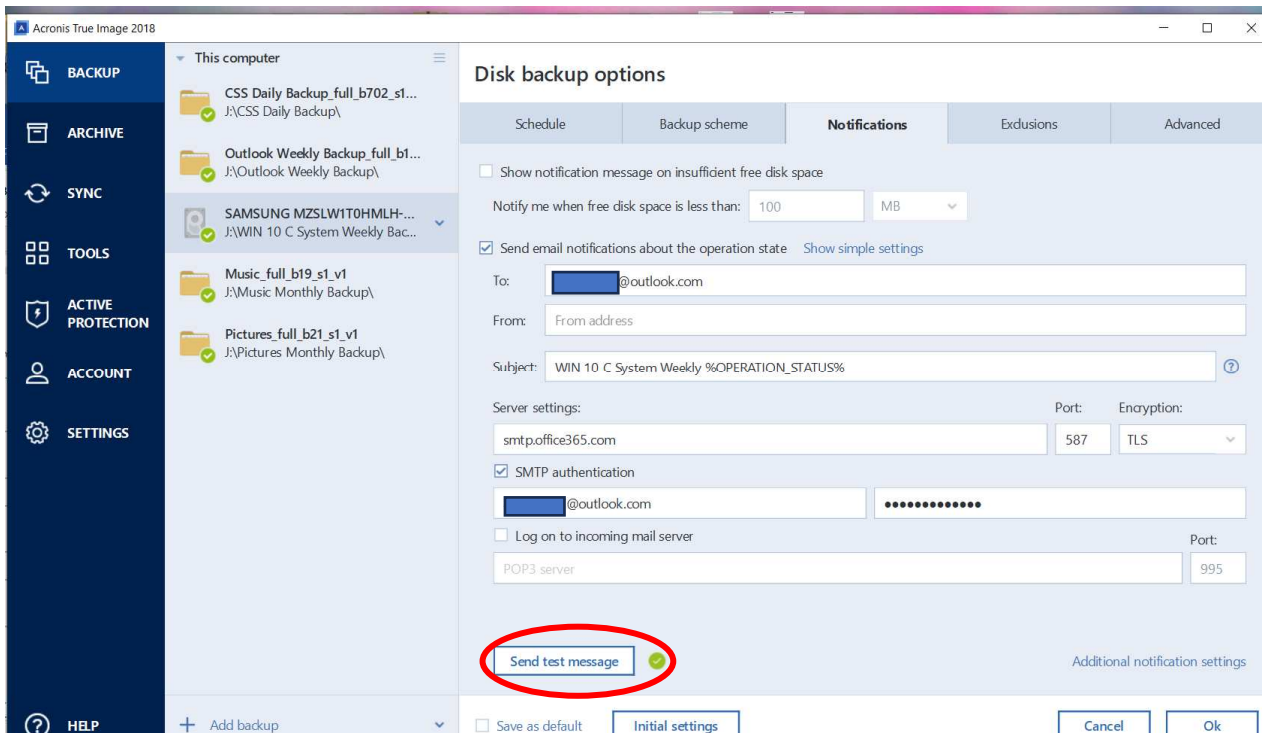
Acronis True Image 2018

BACKUP
ARCHIVE
SYNC
TOOLS
ACTIVE PROTECTION
ACCOUNT
SETTINGS
HELP

This computer

CSS Daily Backup_full_b702_s1...
J:\CSS Daily Backup\

Outlook Weekly Backup_full_b1...
J:\Outlook Weekly Backup\

SAMSUNG MZSLW1T0HMLH-...
J:\WIN 10 C System Weekly Bac...

Music_full_b19_s1_v1
J:\Music Monthly Backup\

Pictures_full_b21_s1_v1
J:\Pictures Monthly Backup\

+ Add backup

Disk backup options

| Schedule | Backup scheme | Notifications | Exclusions | Advanced |
|---|---|---|---|---|

Show notification message on insufficient free disk space

Notify me when free disk space is less than: 100 MB

Send email notifications about the operation state Show simple settings

To: @outlook.com

From: From address

Subject: WIN 10 C System Weekly %OPERATION_STATUS%

Server settings: Port: Encryption:

smtp.office365.com 587 TLS

SMTP authentication

@outlook.com •••••••••••••

Log on to incoming mail server Port:

POP3 server 995

Send test message

Additional notification settings

Save as default Initial settings Cancel Ok